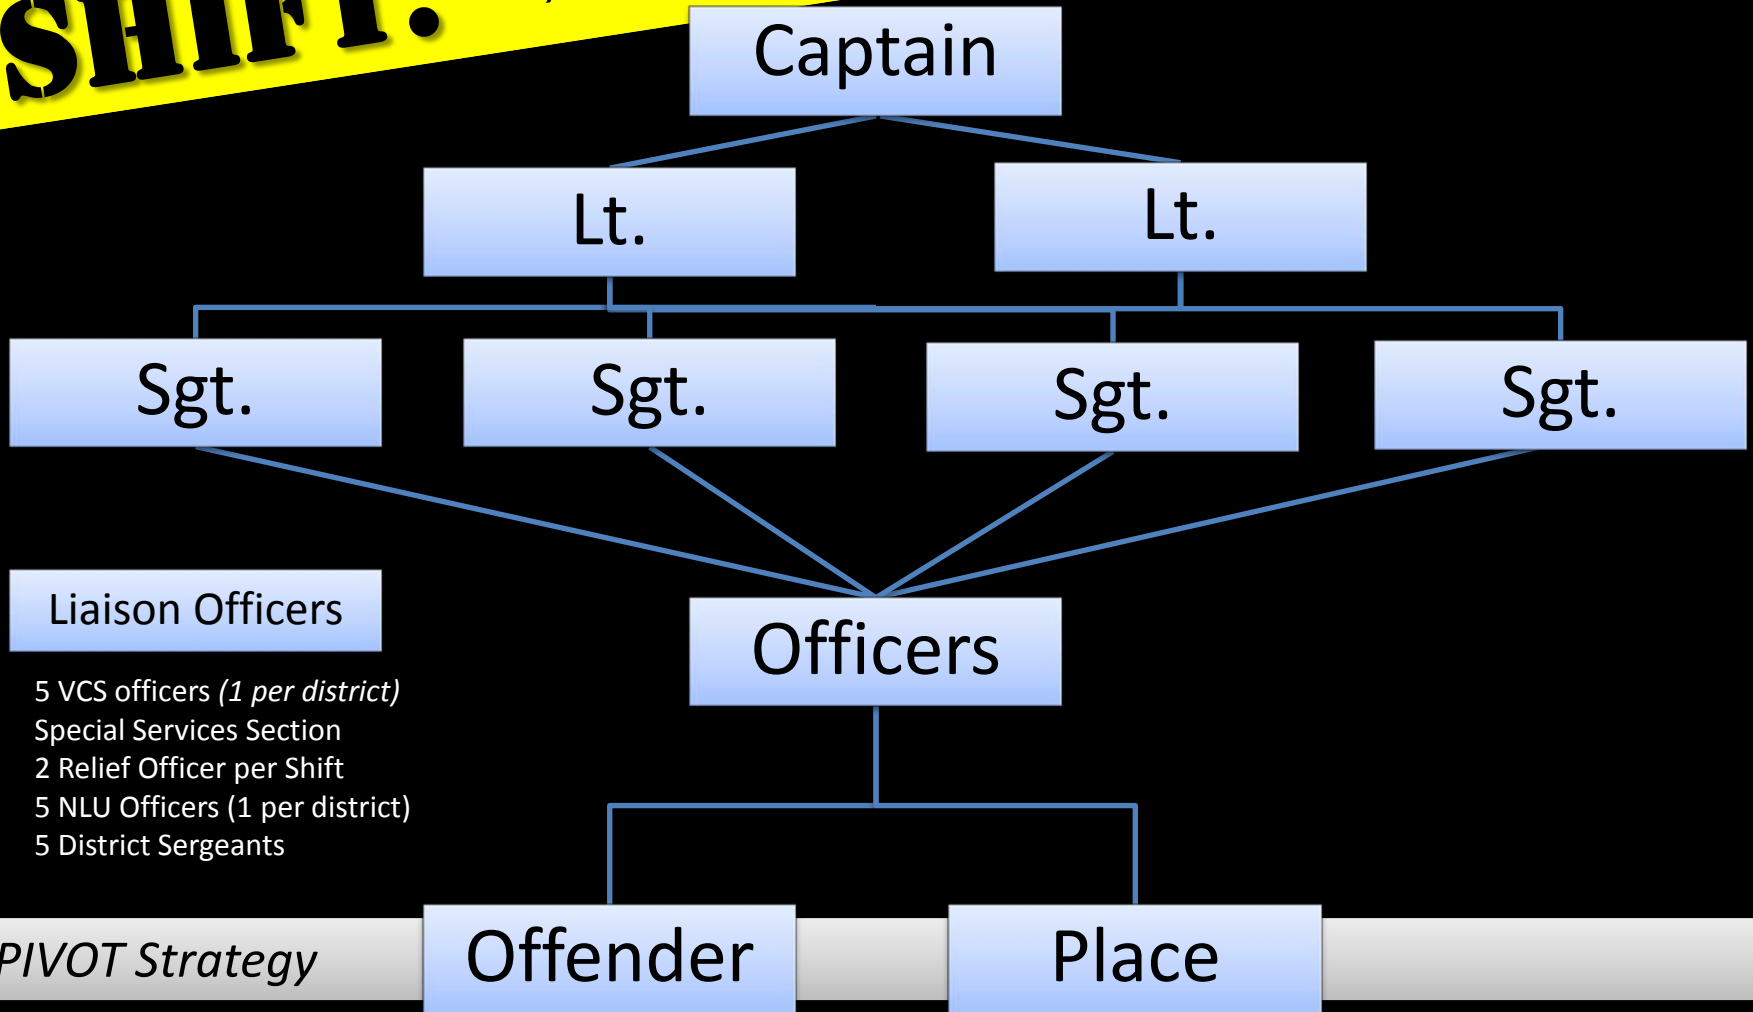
SHIFT!

Captain

Lt.

Lt.

Sgt.

Sgt.

Sgt.

Sgt.

Liaison Officers

5 VCS officers *(1 per district)*
Special Services Section
2 Relief Officer per Shift
5 NLU Officers (1 per district)
5 District Sergeants

Officers

Offender

Place

*PIVOT Strategy*